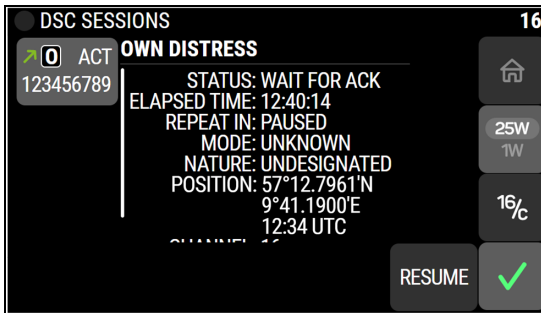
DSC SESSIONS 16

0 ACT
123456789

OWN DISTRESS

STATUS: WAIT FOR ACK
ELAPSED TIME: 12:40:14
REPEAT IN: PAUSED
MODE: UNKNOWN
NATURE: UNDESIGNATED
POSITION: 57°12.7961'N
9°41.1900'E
12:34 UTC
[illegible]

25W
1W

16/C

RESUME